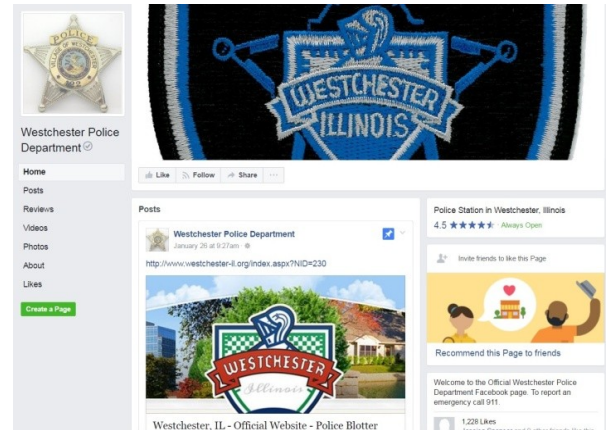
POLICE
VILLAGE OF WESTCHESTER

WESTCHESTER
ILLINOIS

Westchester Police Department

Home
Posts
Reviews
Videos
Photos
About
Likes
Create a Page

Like
Follow
Share
···

Posts

Westchester Police Department
January 26 at 9:27am ·

http://www.westchester-il.org/index.aspx?NID=230

WESTCHESTER
Illinois

Westchester, IL - Official Website - Police Blotter

Police Station in Westchester, Illinois
4.5 ★★★★★ Always Open

Invite friends to like this Page

Recommend this Page to friends

Welcome to the Official Westchester Police Department Facebook page. To report an emergency call 911.

1,228 Likes